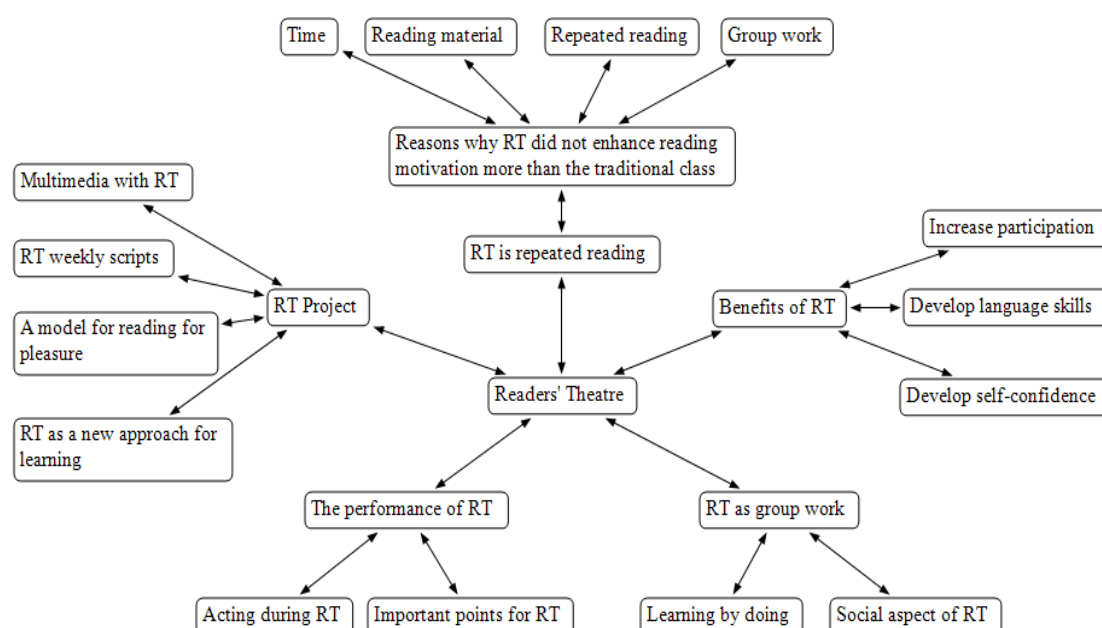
Time

Reading material

Repeated reading

Group work

Reasons why RT did not enhance reading motivation more than the traditional class

Multimedia with RT

RT weekly scripts

RT Project

A model for reading for pleasure

RT as a new approach for learning

RT is repeated reading

Increase participation

Benefits of RT

Develop language skills

Develop self-confidence

Readers' Theatre

The performance of RT

RT as group work

Acting during RT

Important points for RT

Learning by doing

Social aspect of RT